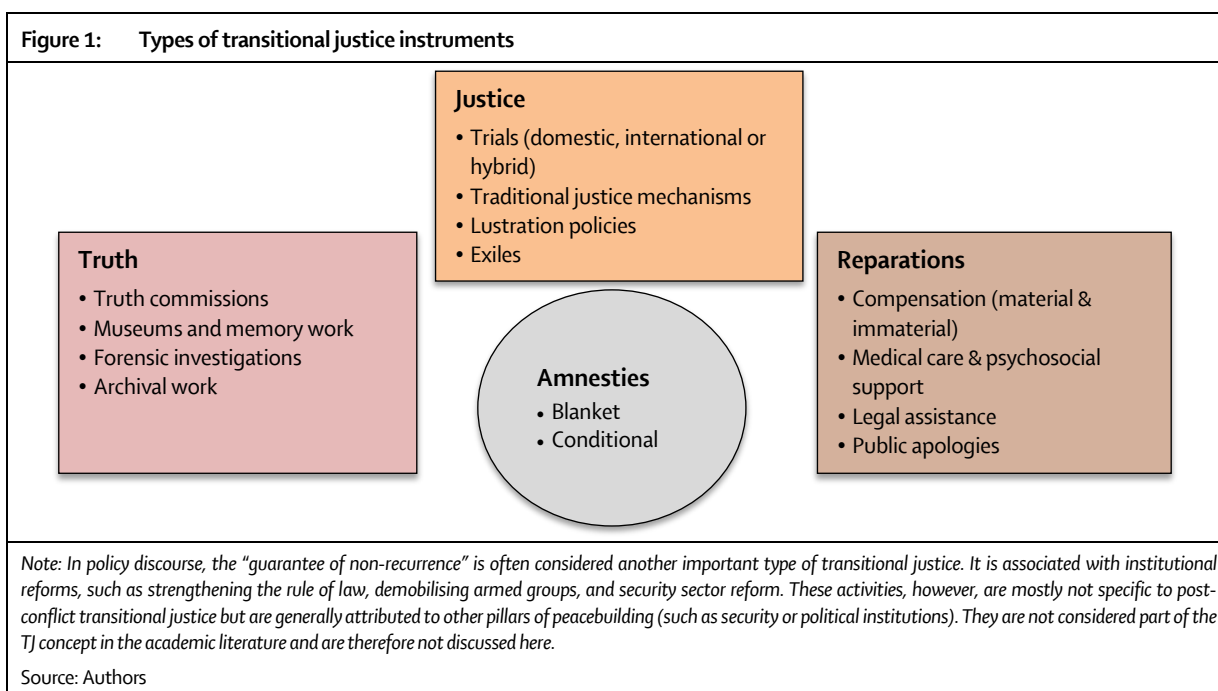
Figure 1: Types of transitional justice instruments

Justice
• Trials (domestic, international or hybrid)
• Traditional justice mechanisms
• Lustration policies
• Exiles

Truth
• Truth commissions
• Museums and memory work
• Forensic investigations
• Archival work

Amnesties
• Blanket
• Conditional

Reparations
• Compensation (material & immaterial)
• Medical care & psychosocial support
• Legal assistance
• Public apologies

Note: In policy discourse, the "guarantee of non-recurrence" is often considered another important type of transitional justice. It is associated with institutional reforms, such as strengthening the rule of law, demobilising armed groups, and security sector reform. These activities, however, are mostly not specific to post-conflict transitional justice but are generally attributed to other pillars of peacebuilding (such as security or political institutions). They are not considered part of the TJ concept in the academic literature and are therefore not discussed here.

Source: Authors